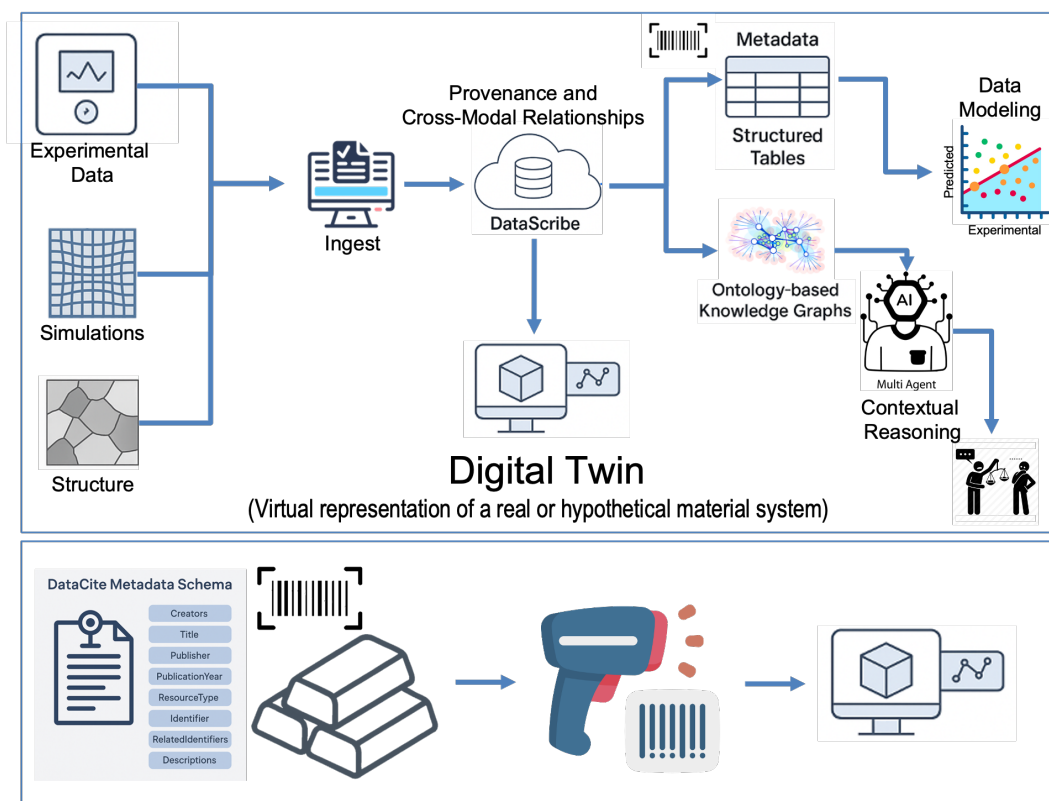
Experimental Data

Simulations

Structure

Ingest

Provenance and Cross-Modal Relationships

DataScribe

Metadata

Structured Tables

Data Modeling

Predicted

Experimental

Ontology-based Knowledge Graphs

AI

Multi Agent

Contextual Reasoning

Digital Twin

(Virtual representation of a real or hypothetical material system)

DataCite Metadata Schema

Creators

Title

Publisher

PublicationYear

ResourceType

Identifier

RelatedIdentifiers

Descriptions